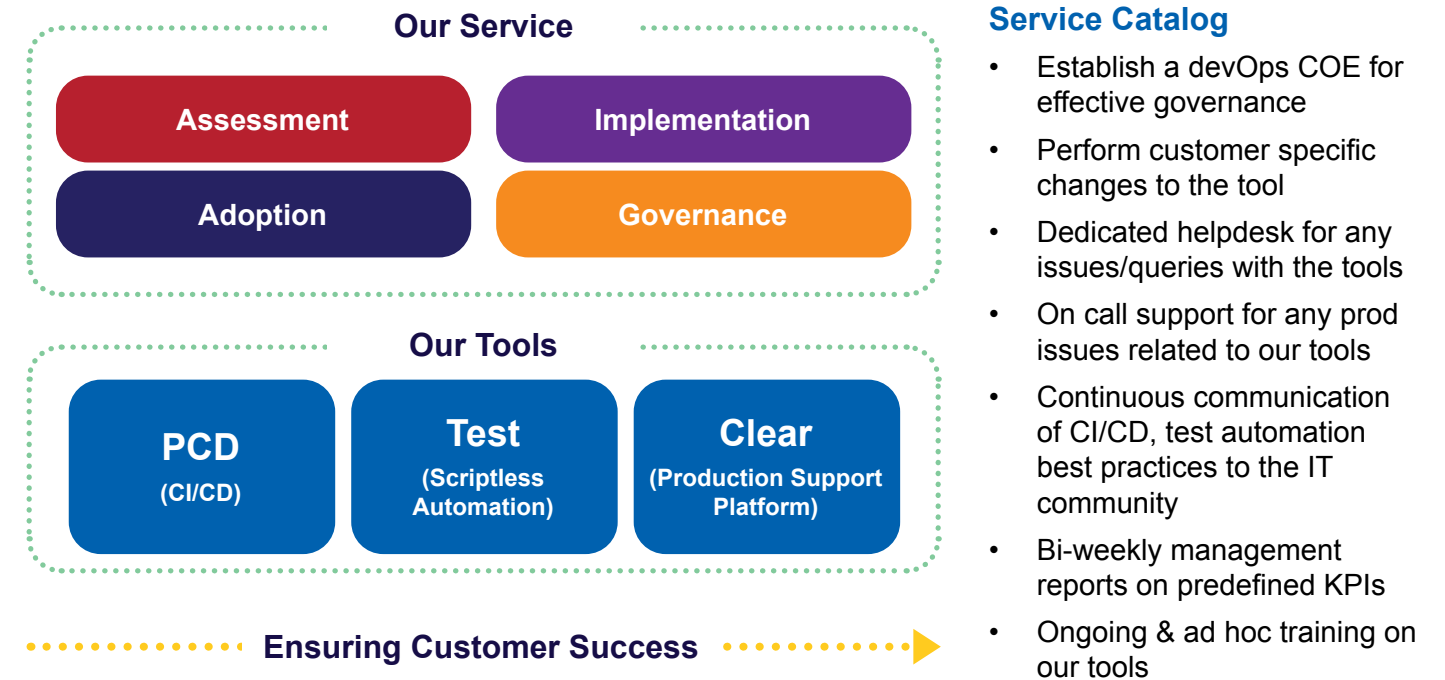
Our Service

Assessment

Implementation

Adoption

Governance

Our Tools

PCD
(CI/CD)

Test
(Scriptless Automation)

Clear
(Production Support Platform)

Ensuring Customer Success

Service Catalog

• Establish a devOps COE for effective governance
• Perform customer specific changes to the tool
• Dedicated helpdesk for any issues/queries with the tools
• On call support for any prod issues related to our tools
• Continuous communication of CI/CD, test automation best practices to the IT community
• Bi-weekly management reports on predefined KPIs
• Ongoing & ad hoc training on our tools